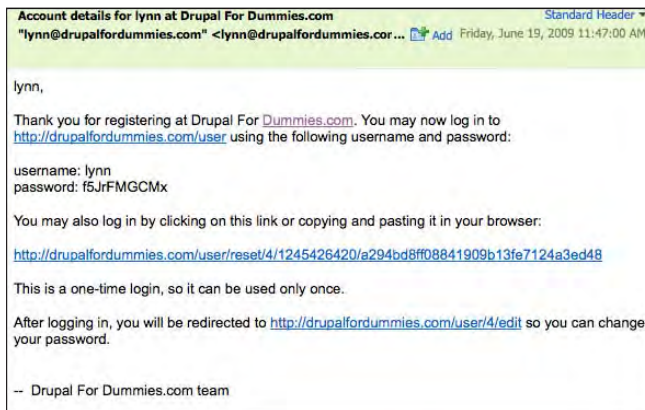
Account details for lynn at Drupal For Dummies.com
"lynn@drupalfordummies.com" <lynn@drupalfordummies.cor... Add Friday, June 19, 2009 11:47:00 AM
Standard Header

lynn,

Thank you for registering at Drupal For Dummies.com. You may now log in to http://drupalfordummies.com/user using the following username and password:

username: lynn
password: f5JrFMGCMx

You may also log in by clicking on this link or copying and pasting it in your browser:

http://drupalfordummies.com/user/reset/4/1245426420/a294bd8ff08841909b13fe7124a3ed48

This is a one-time login, so it can be used only once.

After logging in, you will be redirected to http://drupalfordummies.com/user/4/edit so you can change your password.

-- Drupal For Dummies.com team